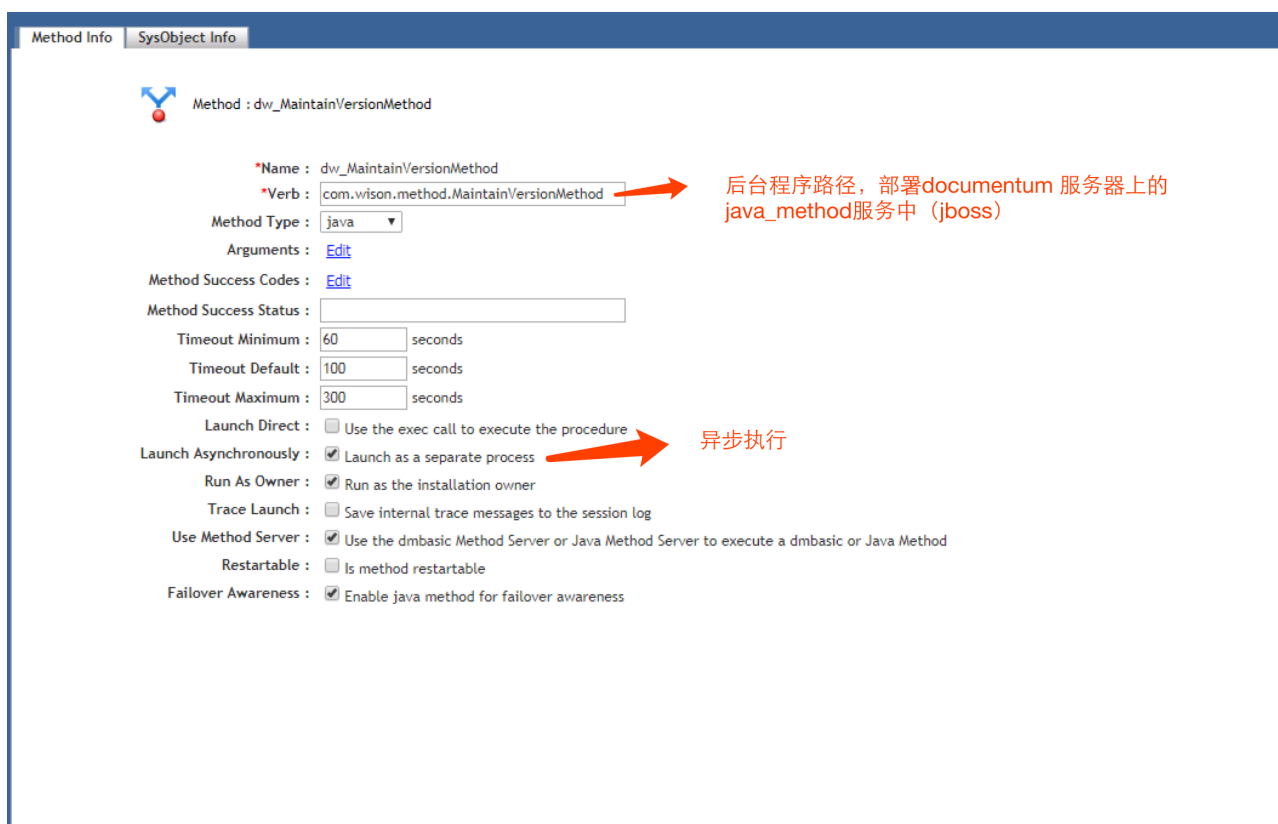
Method Info | SysObject Info

Method : dw_MaintainVersionMethod

*Name : dw_MaintainVersionMethod
*Verb : com.wison.method.MaintainVersionMethod

后台程序路径，部署documentum 服务器上的java_method服务中（jboss）

Method Type : java
Arguments : Edit
Method Success Codes : Edit
Method Success Status :
Timeout Minimum : 60 seconds
Timeout Default : 100 seconds
Timeout Maximum : 300 seconds
Launch Direct : Use the exec call to execute the procedure
Launch Asynchronously : Launch as a separate process

异步执行

Run As Owner : Run as the installation owner
Trace Launch : Save internal trace messages to the session log
Use Method Server : Use the dmbasic Method Server or Java Method Server to execute a dmbasic or Java Method
Restartable : Is method restartable
Failover Awareness : Enable java method for failover awareness